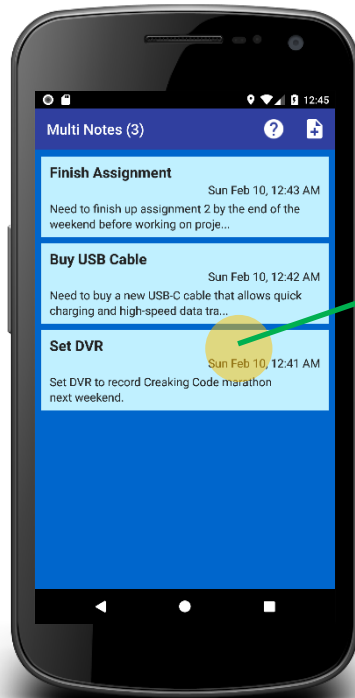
12:45

Multi Notes (3)

Finish Assignment
Sun Feb 10, 12:43 AM
Need to finish up assignment 2 by the end of the weekend before working on proje...

Buy USB Cable
Sun Feb 10, 12:42 AM
Need to buy a new USB-C cable that allows quick charging and high-speed data tra...

Set DVR
Sun Feb 10, 12:41 AM
Set DVR to record Creaking Code marathon next weekend.